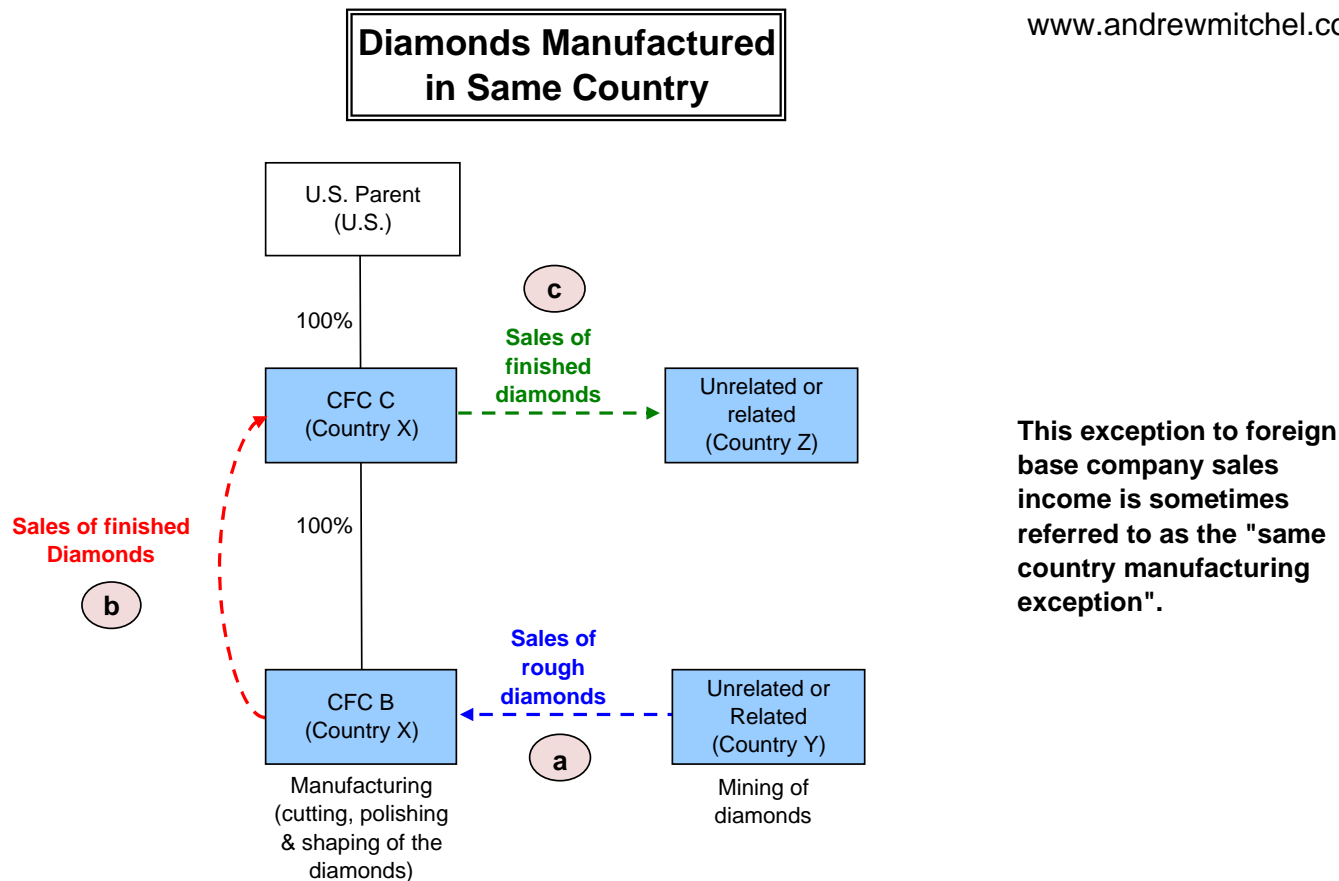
Diamonds Manufactured in Same Country

www.andrewmitchel.co

U.S. Parent
(U.S.)

100%

c

Sales of finished diamonds

CFC C
(Country X)

Unrelated or related
(Country Z)

This exception to foreign base company sales income is sometimes referred to as the "same country manufacturing exception".

100%

Sales of finished Diamonds

b

Sales of rough diamonds

CFC B
(Country X)

Unrelated or Related
(Country Y)

a

Manufacturing (cutting, polishing & shaping of the diamonds)

Mining of diamonds